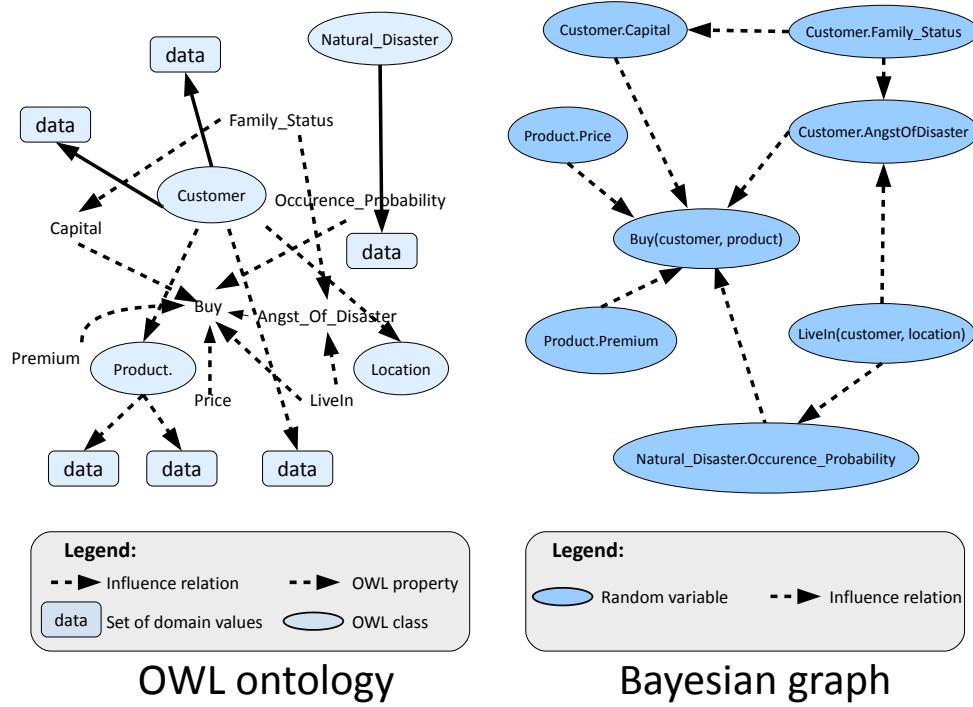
data

Natural_Disaster

data

Family_Status

Customer

Occurence_Probability

Capital

data

Buy

Angst_Of_Disaster

Premium

Product.

Location

Price

LiveIn

data

data

data

Legend:

Influence relation

OWL property

data

Set of domain values

OWL class

OWL ontology

Customer.Capital

Customer.Family_Status

Product.Price

Customer.AngstOfDisaster

Buy(customer, product)

Product.Premium

LiveIn(customer, location)

Natural_Disaster.Occurence_Probability

Legend:

Random variable

Influence relation

Bayesian graph